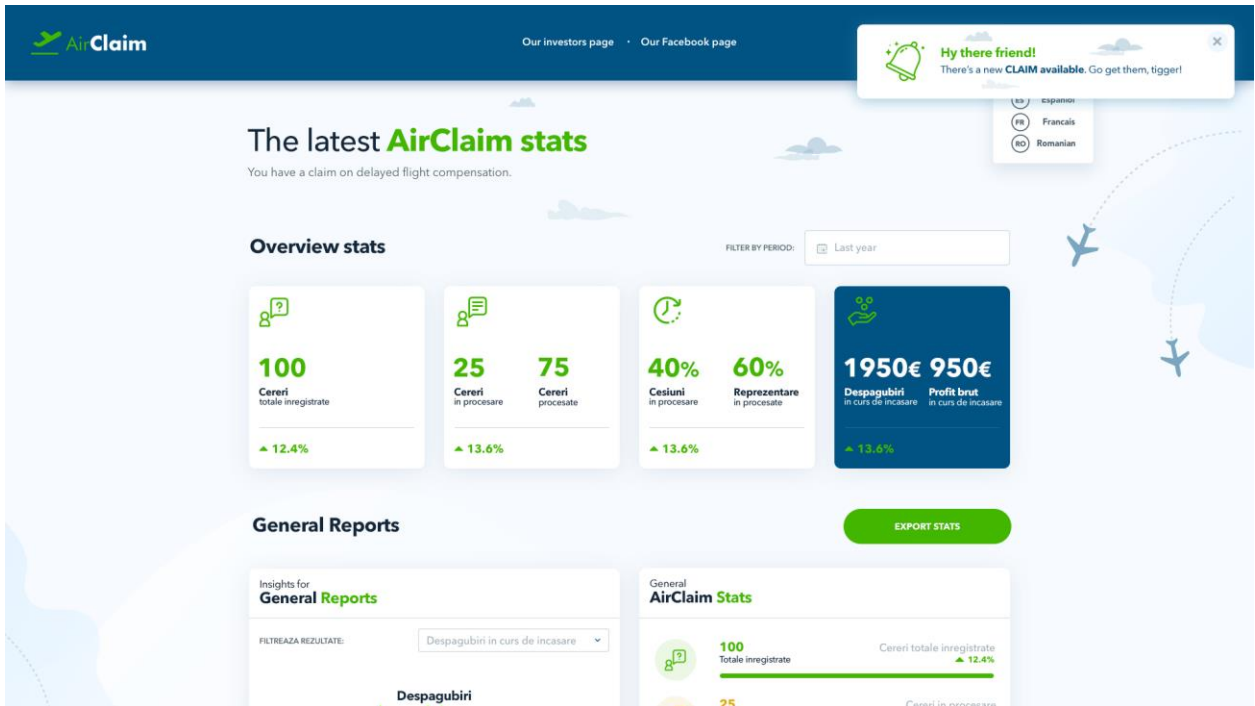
AirClaim

Our investors page · Our Facebook page

Hy there friend!
There's a new CLAIM available. Go get them, tigger!

×

ES Espanol
FR Francais
RO Romanian

The latest AirClaim stats
You have a claim on delayed flight compensation.

Overview stats

FILTER BY PERIOD: Last year

100
Cereri
totale inregistrate
▲ 12.4%

25
Cereri
in procesare
75
Cereri
procesate
▲ 13.6%

40%
Cesiuni
in procesare
60%
Reprezentare
in procesate
▲ 13.6%

1950€
Despagubiri
in curs de incasare
950€
Profit brut
in curs de incasare
▲ 13.6%

General Reports

EXPORT STATS

Insights for
General Reports

FILTREAZA REZULTATE:
Despagubiri in curs de incasare

Despagubiri

General
AirClaim Stats

100
Totale inregistrate
Cereri totale inregistrate
▲ 12.4%

25
Cereri in procesare